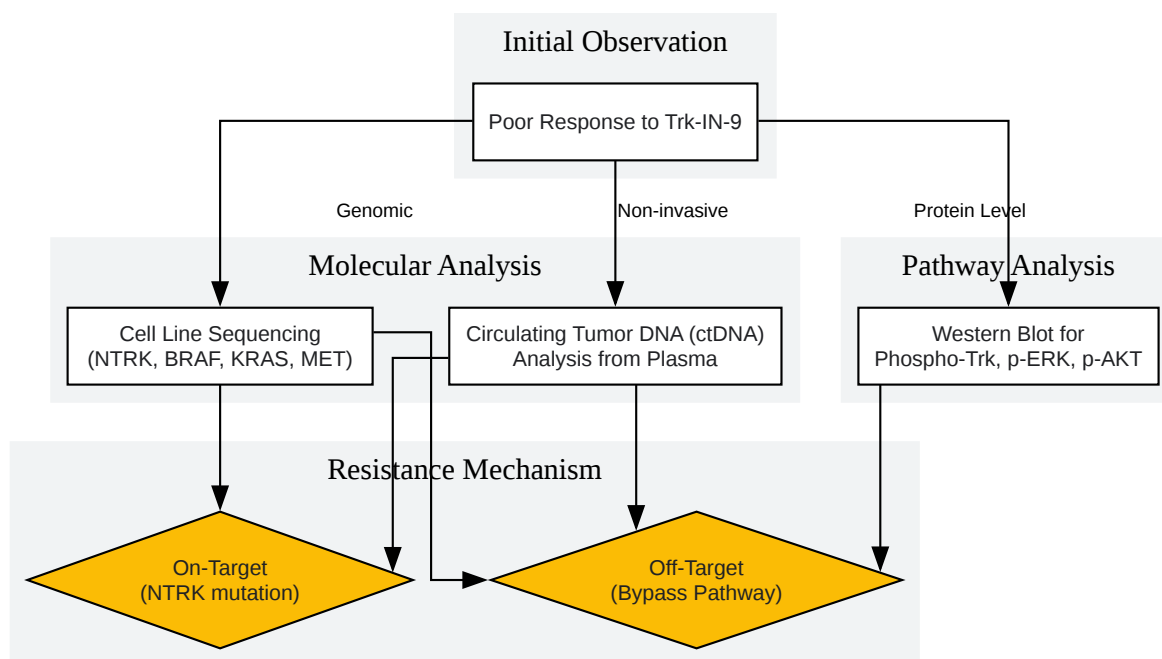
Initial Observation

Poor Response to Trk-IN-9

Genomic

Non-invasive

Protein Level

Molecular Analysis

Pathway Analysis

Cell Line Sequencing (NTRK, BRAF, KRAS, MET)

Circulating Tumor DNA (ctDNA) Analysis from Plasma

Western Blot for Phospho-Trk, p-ERK, p-AKT

Resistance Mechanism

On-Target (NTRK mutation)

Off-Target (Bypass Pathway)